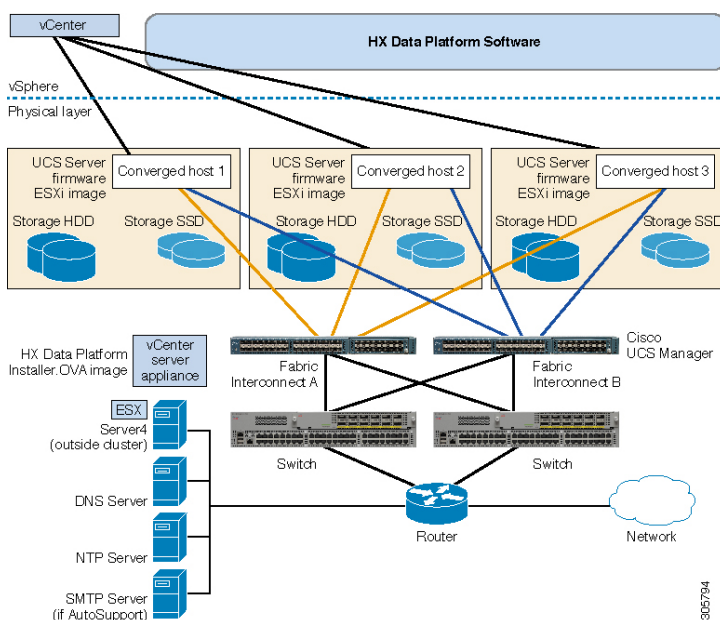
vCenter

HX Data Platform Software

vSphere

Physical layer

UCS Server firmware ESXi image

Converged host 1

Storage HDD

Storage SSD

UCS Server firmware ESXi image

Converged host 2

Storage HDD

Storage SSD

UCS Server firmware ESXi image

Converged host 3

Storage HDD

Storage SSD

HX Data Platform Installer.OVA image

vCenter server appliance

Fabric Interconnect A

Fabric Interconnect B

Cisco UCS Manager

ESX

Server4 (outside cluster)

DNS Server

NTP Server

SMTP Server (if AutoSupport)

Switch

Switch

Router

Network

305794